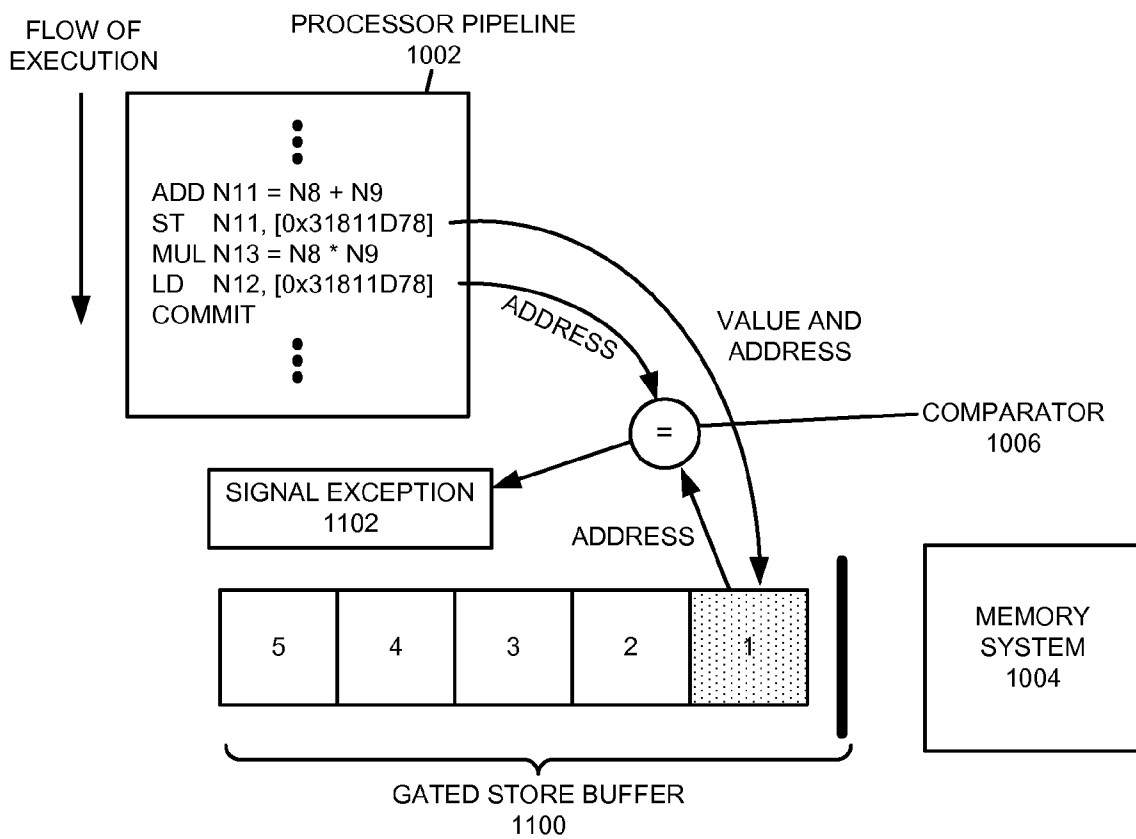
FLOW OF EXECUTION

PROCESSOR PIPELINE
1002

ADD N11 = N8 + N9
ST N11, [0x31811D78]
MUL N13 = N8 * N9
LD N12, [0x31811D78]
COMMIT

ADDRESS

VALUE AND ADDRESS

=

COMPARATOR
1006

SIGNAL EXCEPTION
1102

ADDRESS

| 5 | 4 | 3 | 2 | 1 |
|---|---|---|---|---|

MEMORY SYSTEM
1004

GATED STORE BUFFER
1100